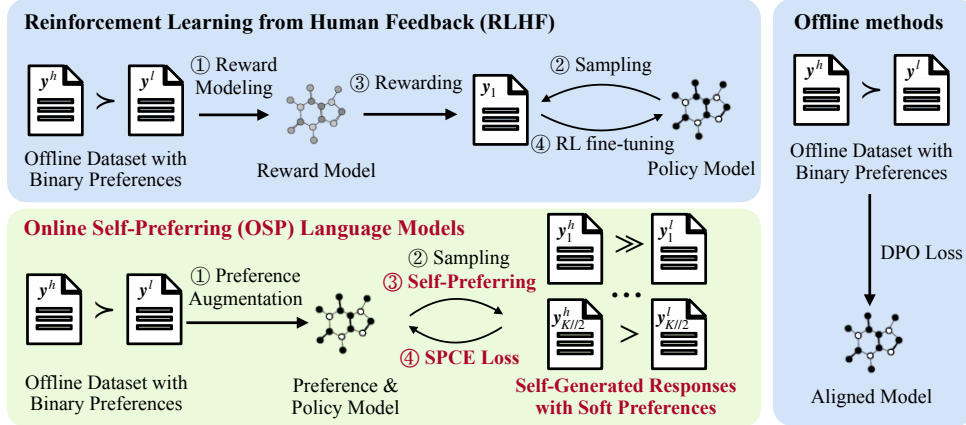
Reinforcement Learning from Human Feedback (RLHF)

$y^h$ $\succ$ $y^l$

① Reward Modeling

③ Rewarding

② Sampling

$y_1$

④ RL fine-tuning

Offline Dataset with Binary Preferences

Reward Model

Policy Model

Offline methods

$y^h$ $\succ$ $y^l$

Offline Dataset with Binary Preferences

DPO Loss

Aligned Model

Online Self-Preferring (OSP) Language Models

$y^h$ $\succ$ $y^l$

① Preference Augmentation

② Sampling

③ Self-Preferring

④ SPCE Loss

$y_1^h$ $\gg$ $y_1^l$

…

$y_{K//2}^h$ $>$ $y_{K//2}^l$

Offline Dataset with Binary Preferences

Preference & Policy Model

Self-Generated Responses with Soft Preferences